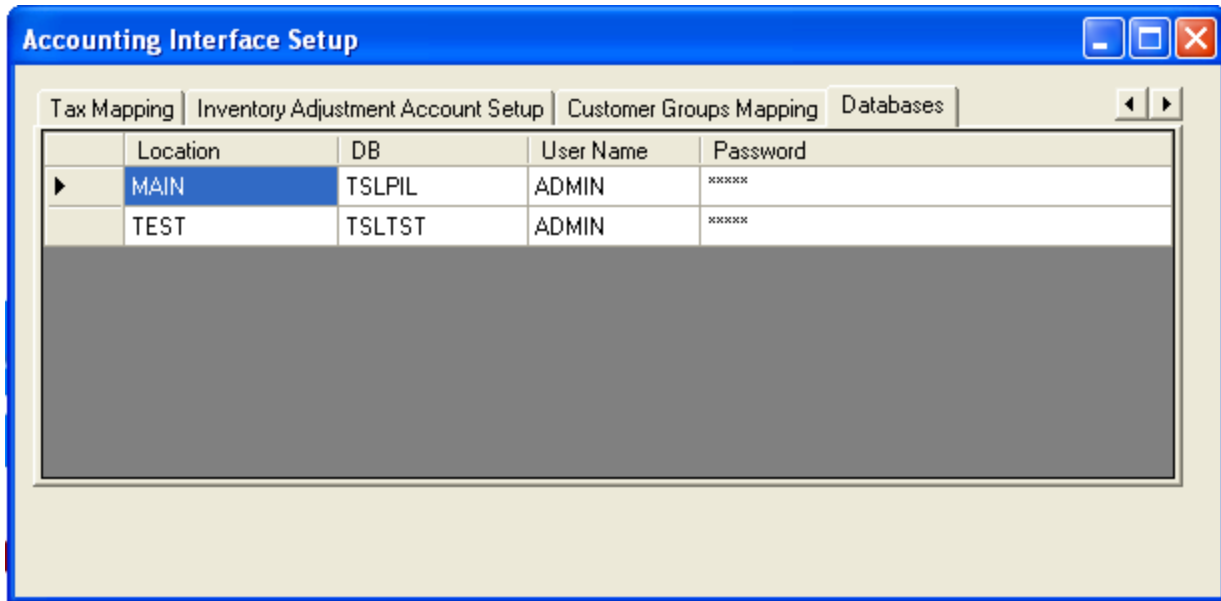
Accounting Interface Setup

Tax Mapping | Inventory Adjustment Account Setup | Customer Groups Mapping | Databases

| | Location | DB | User Name | Password |
|---|---|---|---|---|
| ▶ | MAIN | TSLPIL | ADMIN | ***** |
| | TEST | TSLTST | ADMIN | ***** |